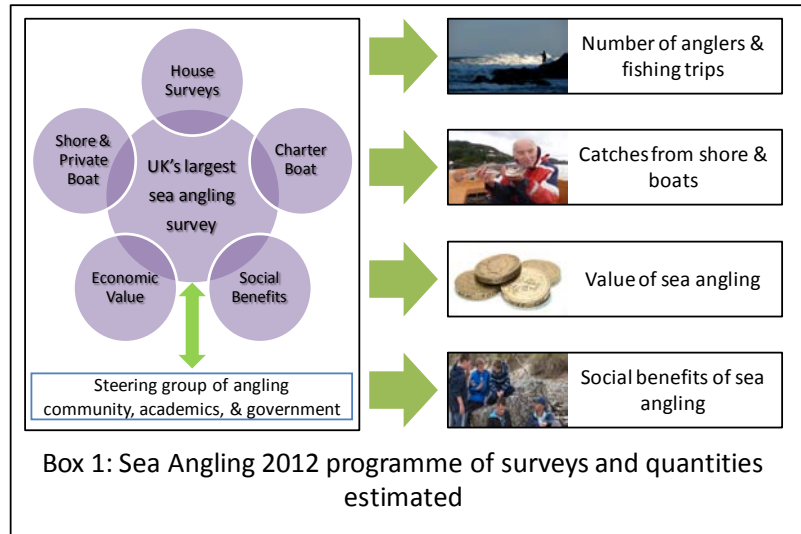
House Surveys

Shore & Private Boat

UK's largest sea angling survey

Charter Boat

Economic Value

Social Benefits

Steering group of angling community, academics, & government

Number of anglers & fishing trips

Catches from shore & boats

Value of sea angling

Social benefits of sea angling

Box 1: Sea Angling 2012 programme of surveys and quantities estimated